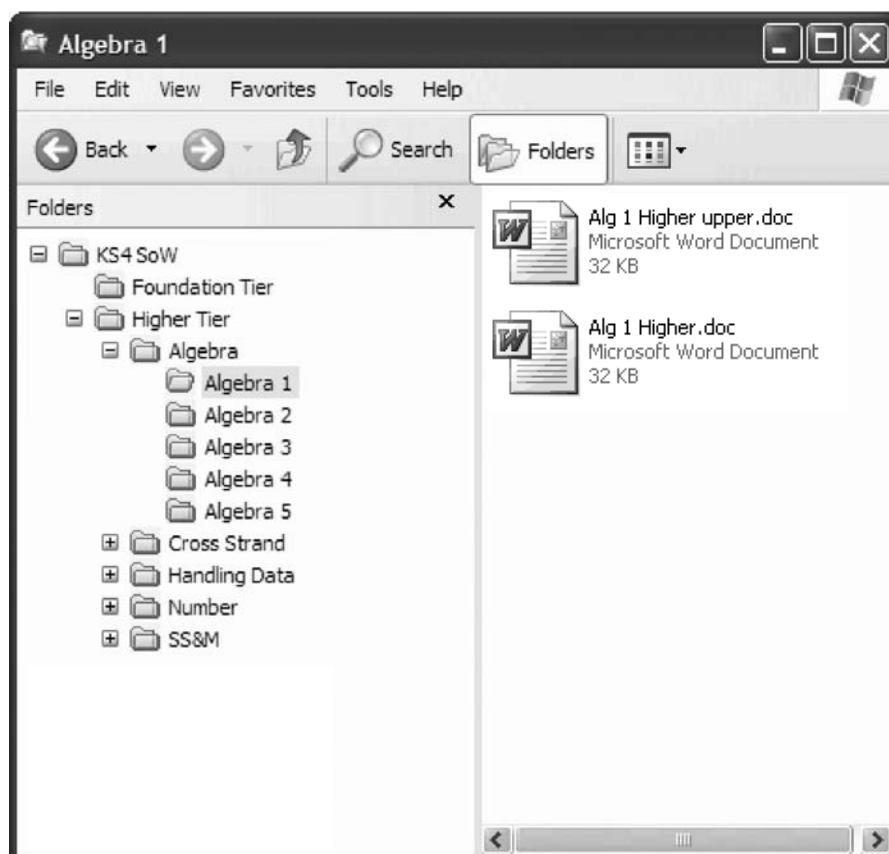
Algebra 1

File Edit View Favorites Tools Help

Back Search Folders

Folders ×

KS4 SoW
Foundation Tier
Higher Tier
Algebra
Algebra 1
Algebra 2
Algebra 3
Algebra 4
Algebra 5
Cross Strand
Handling Data
Number
SS&M

Alg 1 Higher upper.doc
Microsoft Word Document
32 KB

Alg 1 Higher.doc
Microsoft Word Document
32 KB